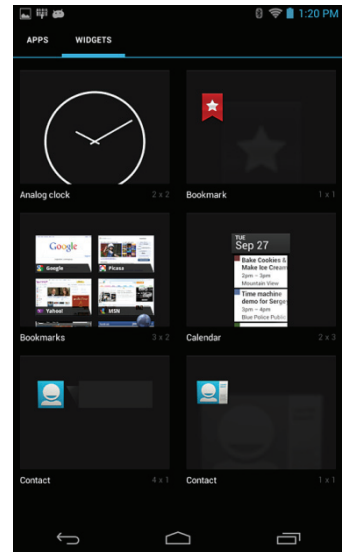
1:20 PM

APPS WIDGETS

Analog clock 2 x 2

Bookmark 1 x 1

Google Picasa Yahoo! MSN

Bookmarks 3 x 2

TUE Sep 27

Bake Cookies & Make Ice Cream

Mountain View

Time machine demo for Serge

Blue Police Public

Calendar 2 x 3

Contact 4 x 1

Contact 1 x 1